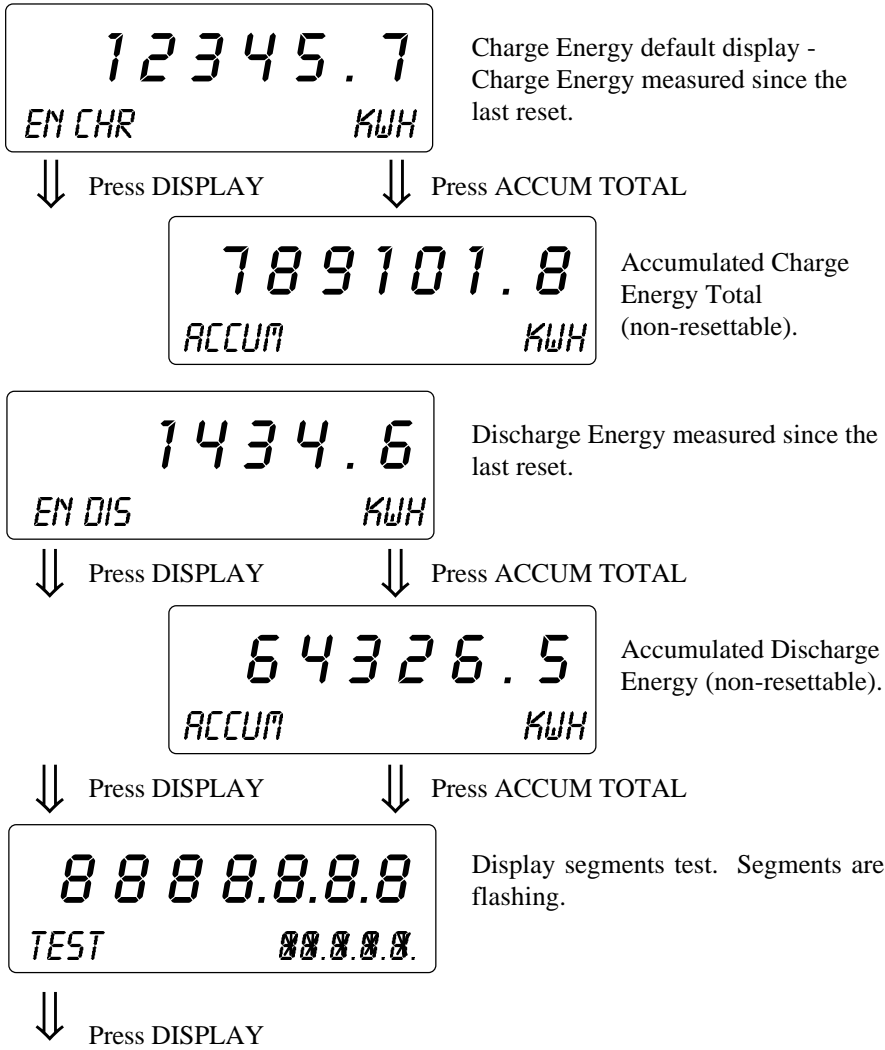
12345.7
EN CHR KWH

Charge Energy default display - Charge Energy measured since the last reset.

Press DISPLAY Press ACCUM TOTAL

789101.8
ACCUM KWH

Accumulated Charge Energy Total (non-resettable).

1434.6
EN DIS KWH

Discharge Energy measured since the last reset.

Press DISPLAY Press ACCUM TOTAL

64326.5
ACCUM KWH

Accumulated Discharge Energy (non-resettable).

Press DISPLAY Press ACCUM TOTAL

8888.8.8.8
TEST 88.8.8.8.

Display segments test. Segments are flashing.

Press DISPLAY